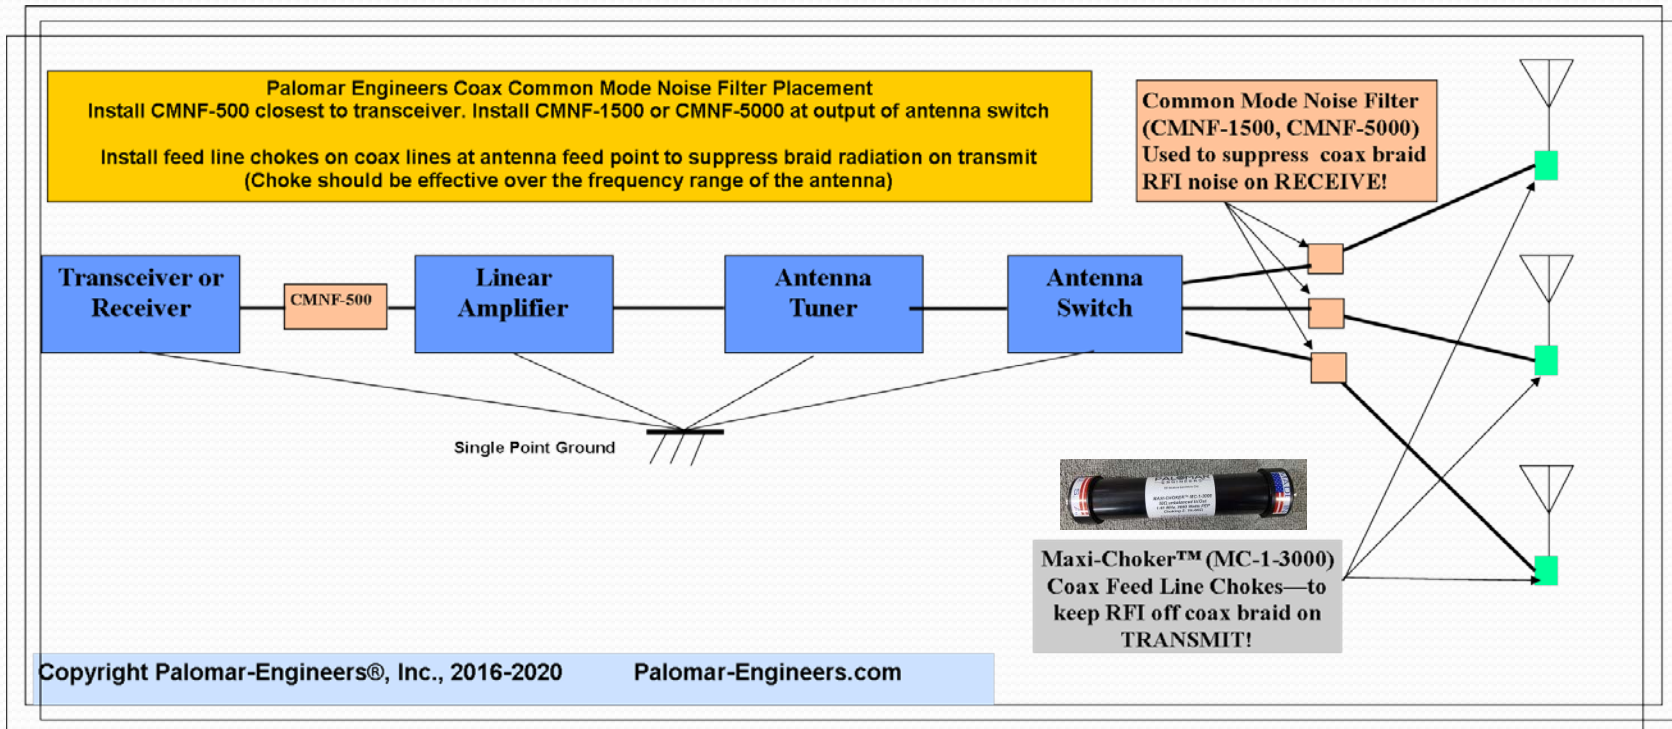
Palomar Engineers Coax Common Mode Noise Filter Placement
Install CMNF-500 closest to transceiver. Install CMNF-1500 or CMNF-5000 at output of antenna switch

Install feed line chokes on coax lines at antenna feed point to suppress braid radiation on transmit
(Choke should be effective over the frequency range of the antenna)

Common Mode Noise Filter (CMNF-1500, CMNF-5000) Used to suppress coax braid RFI noise on RECEIVE!

Transceiver or Receiver

CMNF-500

Linear Amplifier

Antenna Tuner

Antenna Switch

Single Point Ground

Maxi-Choker™ (MC-1-3000) Coax Feed Line Chokes—to keep RFI off coax braid on TRANSMIT!

Copyright Palomar-Engineers®, Inc., 2016-2020 Palomar-Engineers.com